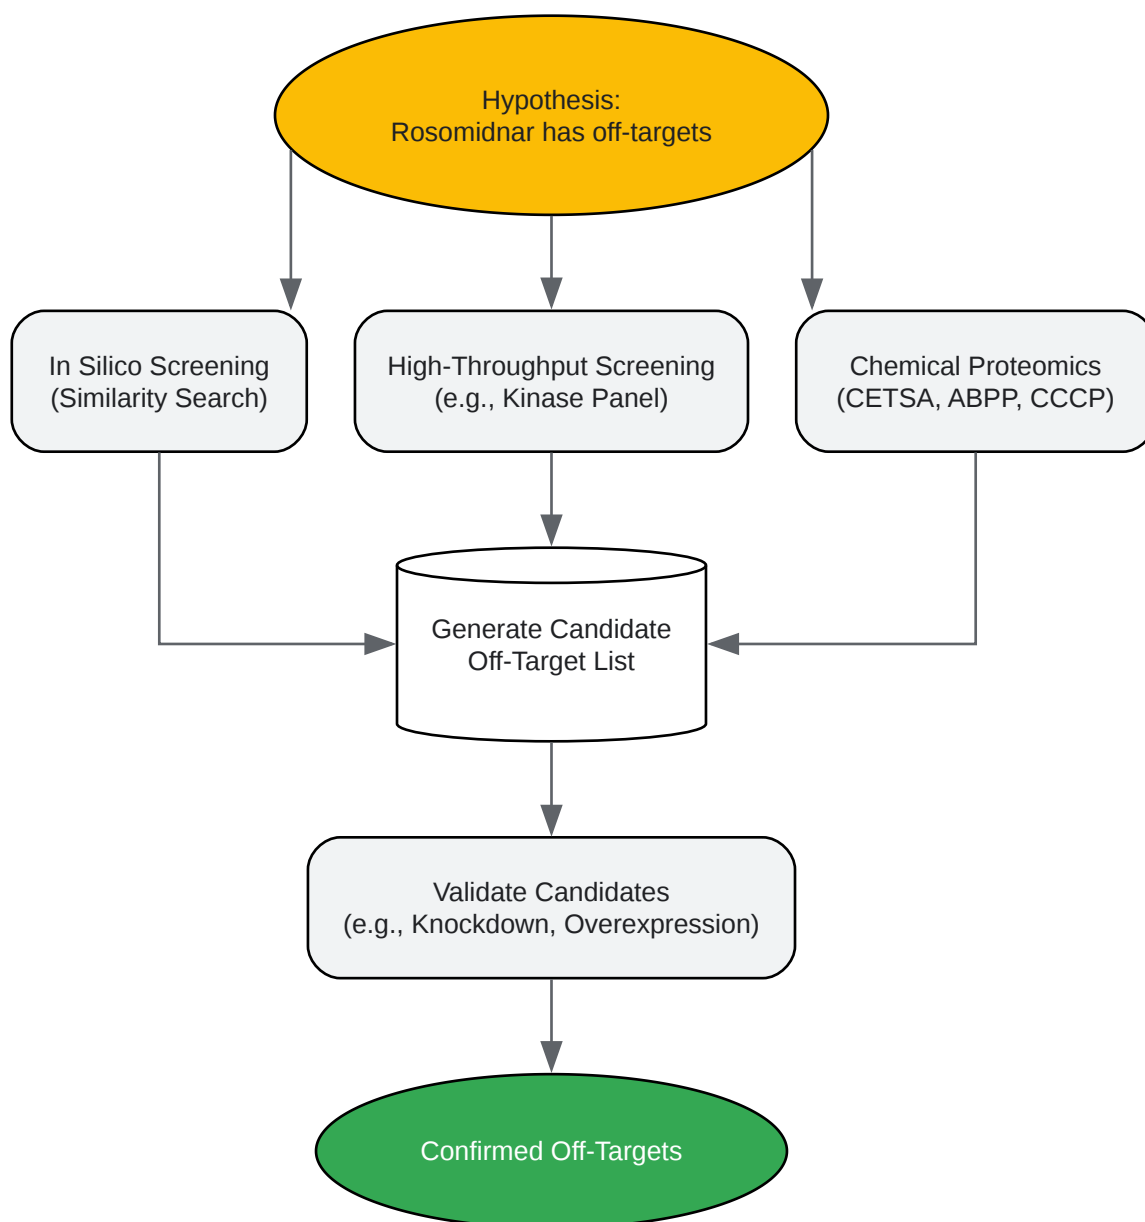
Hypothesis:
Rosomidnar has off-targets

In Silico Screening
(Similarity Search)

High-Throughput Screening
(e.g., Kinase Panel)

Chemical Proteomics
(CETSA, ABPP, CCCP)

Generate Candidate
Off-Target List

Validate Candidates
(e.g., Knockdown, Overexpression)

Confirmed Off-Targets